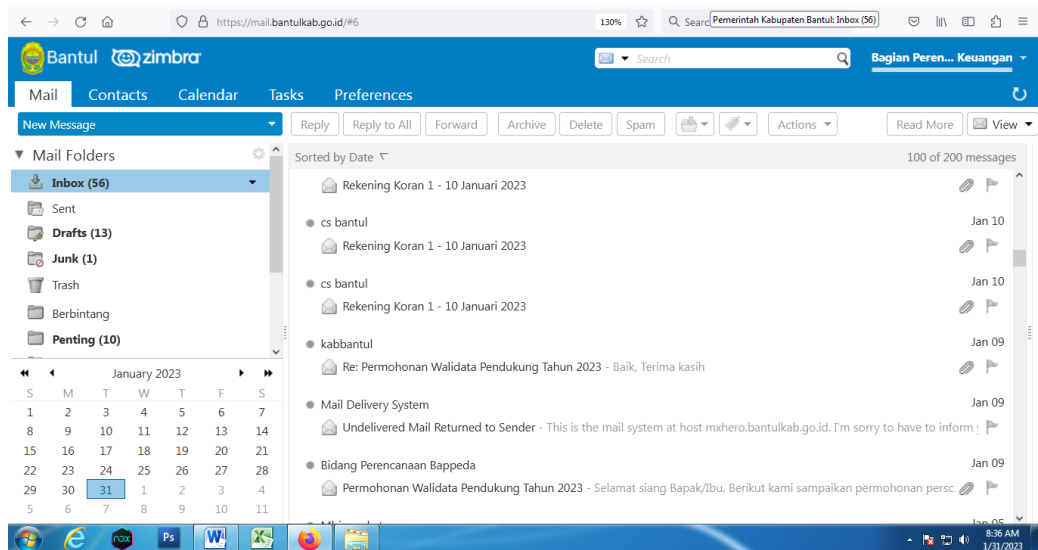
https://mail.bantulkab.go.id/#6
130%
Search
Pemerintah Kabupaten Bantul: Inbox (56)

Bantul zimbra
Search
Bagian Peren... Keuangan

Mail Contacts Calendar Tasks Preferences

New Message
Reply Reply to All Forward Archive Delete Spam Actions Read More View

Mail Folders
Inbox (56)
Sent
Drafts (13)
Junk (1)
Trash
Berbintang
Penting (10)

January 2023
| S | M | T | W | T | F | S |
|---|---|---|---|---|---|---|
| 1 | 2 | 3 | 4 | 5 | 6 | 7 |
| 8 | 9 | 10 | 11 | 12 | 13 | 14 |
| 15 | 16 | 17 | 18 | 19 | 20 | 21 |
| 22 | 23 | 24 | 25 | 26 | 27 | 28 |
| 29 | 30 | 31 | 1 | 2 | 3 | 4 |
| 5 | 6 | 7 | 8 | 9 | 10 | 11 |

Sorted by Date
100 of 200 messages

Rekening Koran 1 - 10 Januari 2023

cs bantul
Jan 10
Rekening Koran 1 - 10 Januari 2023

cs bantul
Jan 10
Rekening Koran 1 - 10 Januari 2023

kabbantul
Jan 09
Re: Permohonan Walidata Pendukung Tahun 2023 - Baik, Terima kasih

Mail Delivery System
Jan 09
Undelivered Mail Returned to Sender - This is the mail system at host mxhero.bantulkab.go.id. I'm sorry to have to inform y

Bidang Perencanaan Bappeda
Jan 09
Permohonan Walidata Pendukung Tahun 2023 - Selamat siang Bapak/Ibu. Berikut kami sampaikan permohonan persc

8:36 AM
1/31/2023